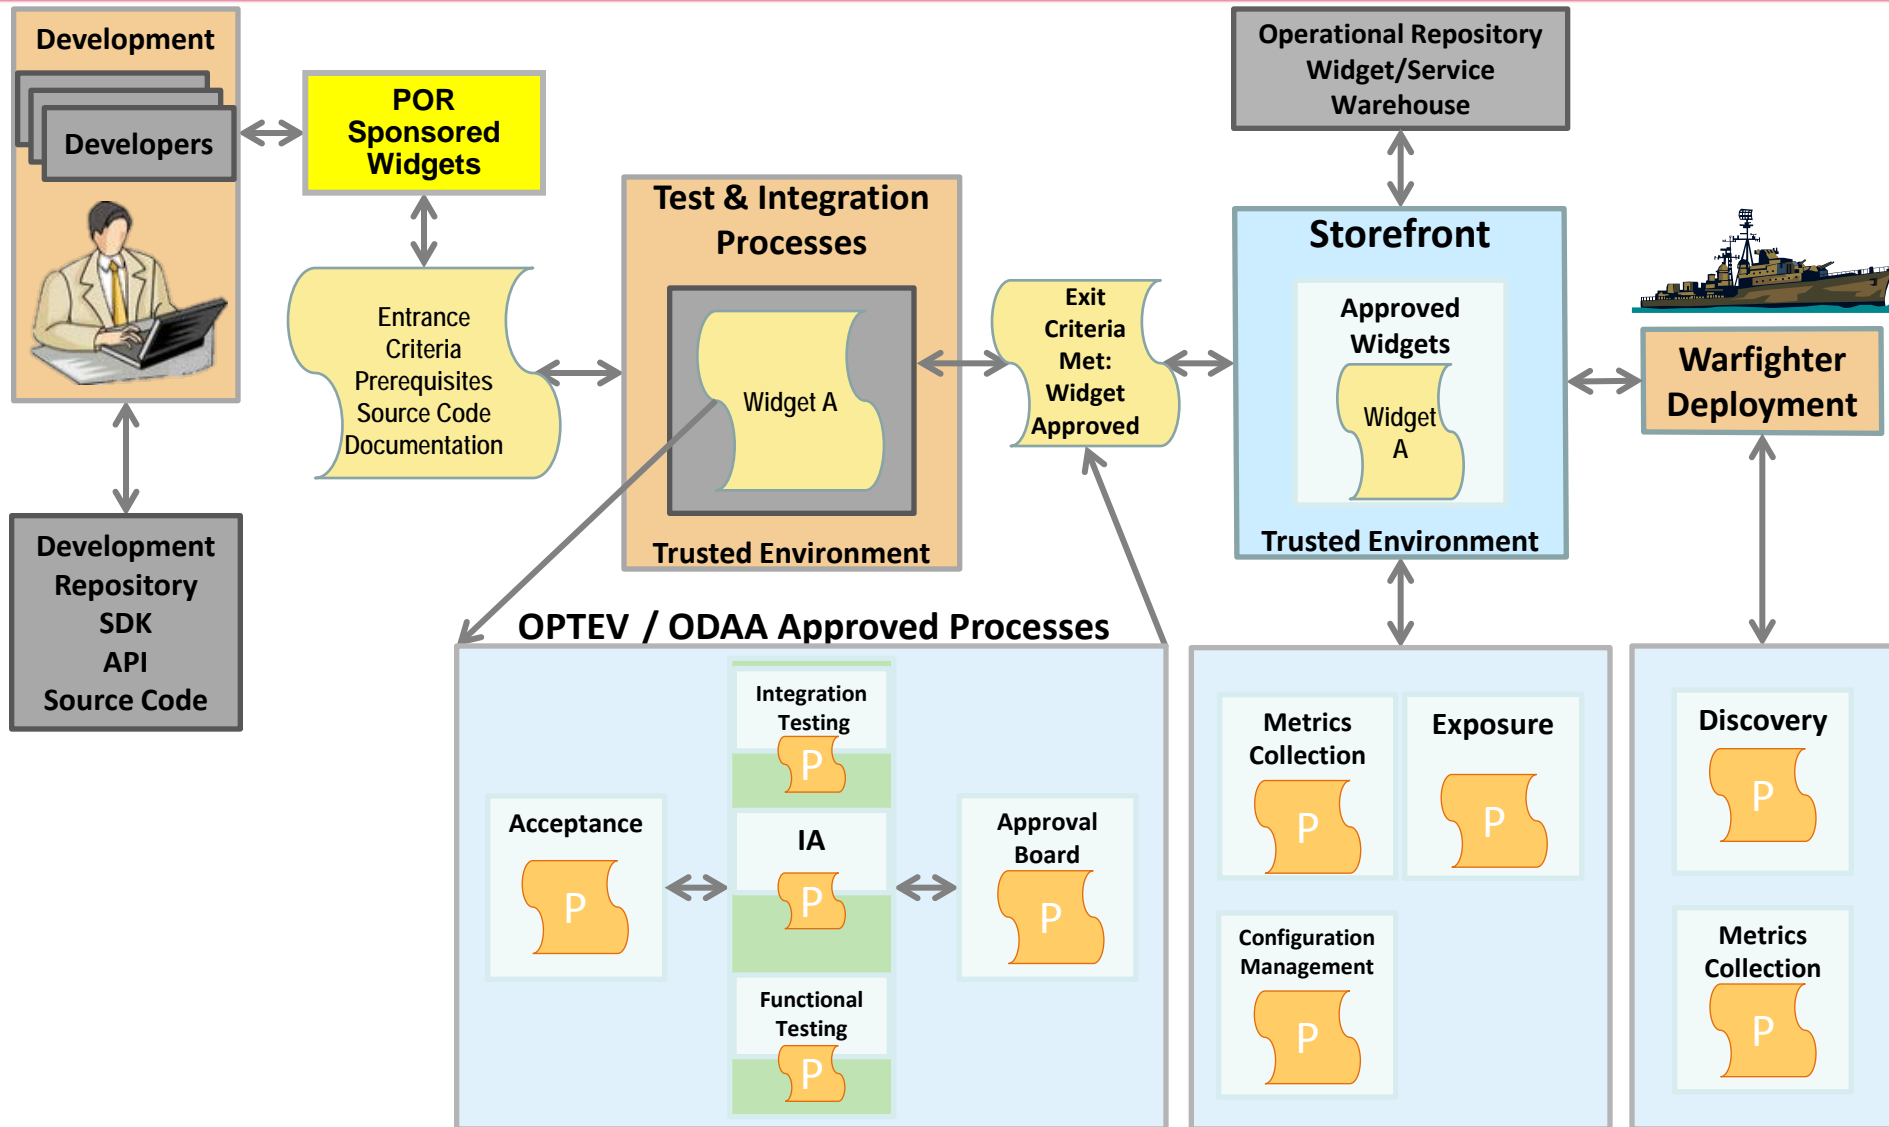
Development

Developers

POR Sponsored Widgets

Entrance Criteria Prerequisites Source Code Documentation

Development Repository SDK API Source Code

Test & Integration Processes

Widget A

Trusted Environment

Exit Criteria Met: Widget Approved

Operational Repository Widget/Service Warehouse

Storefront

Approved Widgets

Widget A

Trusted Environment

Warfighter Deployment

OPTEV / ODAA Approved Processes

Integration Testing

P

Acceptance

P

IA

P

Approval Board

P

Functional Testing

P

Metrics Collection

P

Exposure

P

Configuration Management

P

Discovery

P

Metrics Collection

P